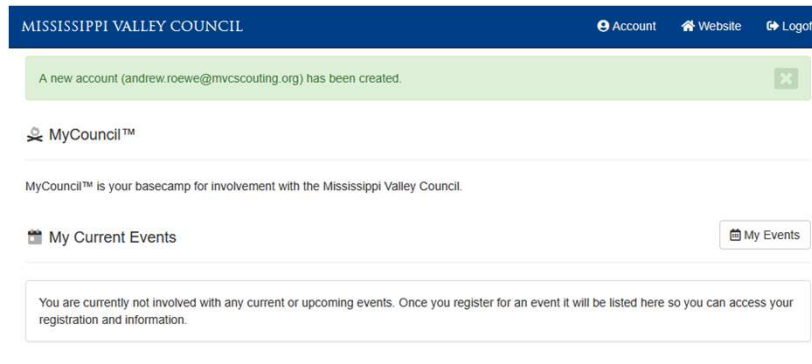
MISSISSIPPI VALLEY COUNCIL

Account Website Logof

A new account (andrew.roewe@mvcscouting.org) has been created.

MyCouncil™

MyCouncil™ is your basecamp for involvement with the Mississippi Valley Council.

My Current Events

My Events

You are currently not involved with any current or upcoming events. Once you register for an event it will be listed here so you can access your registration and information.